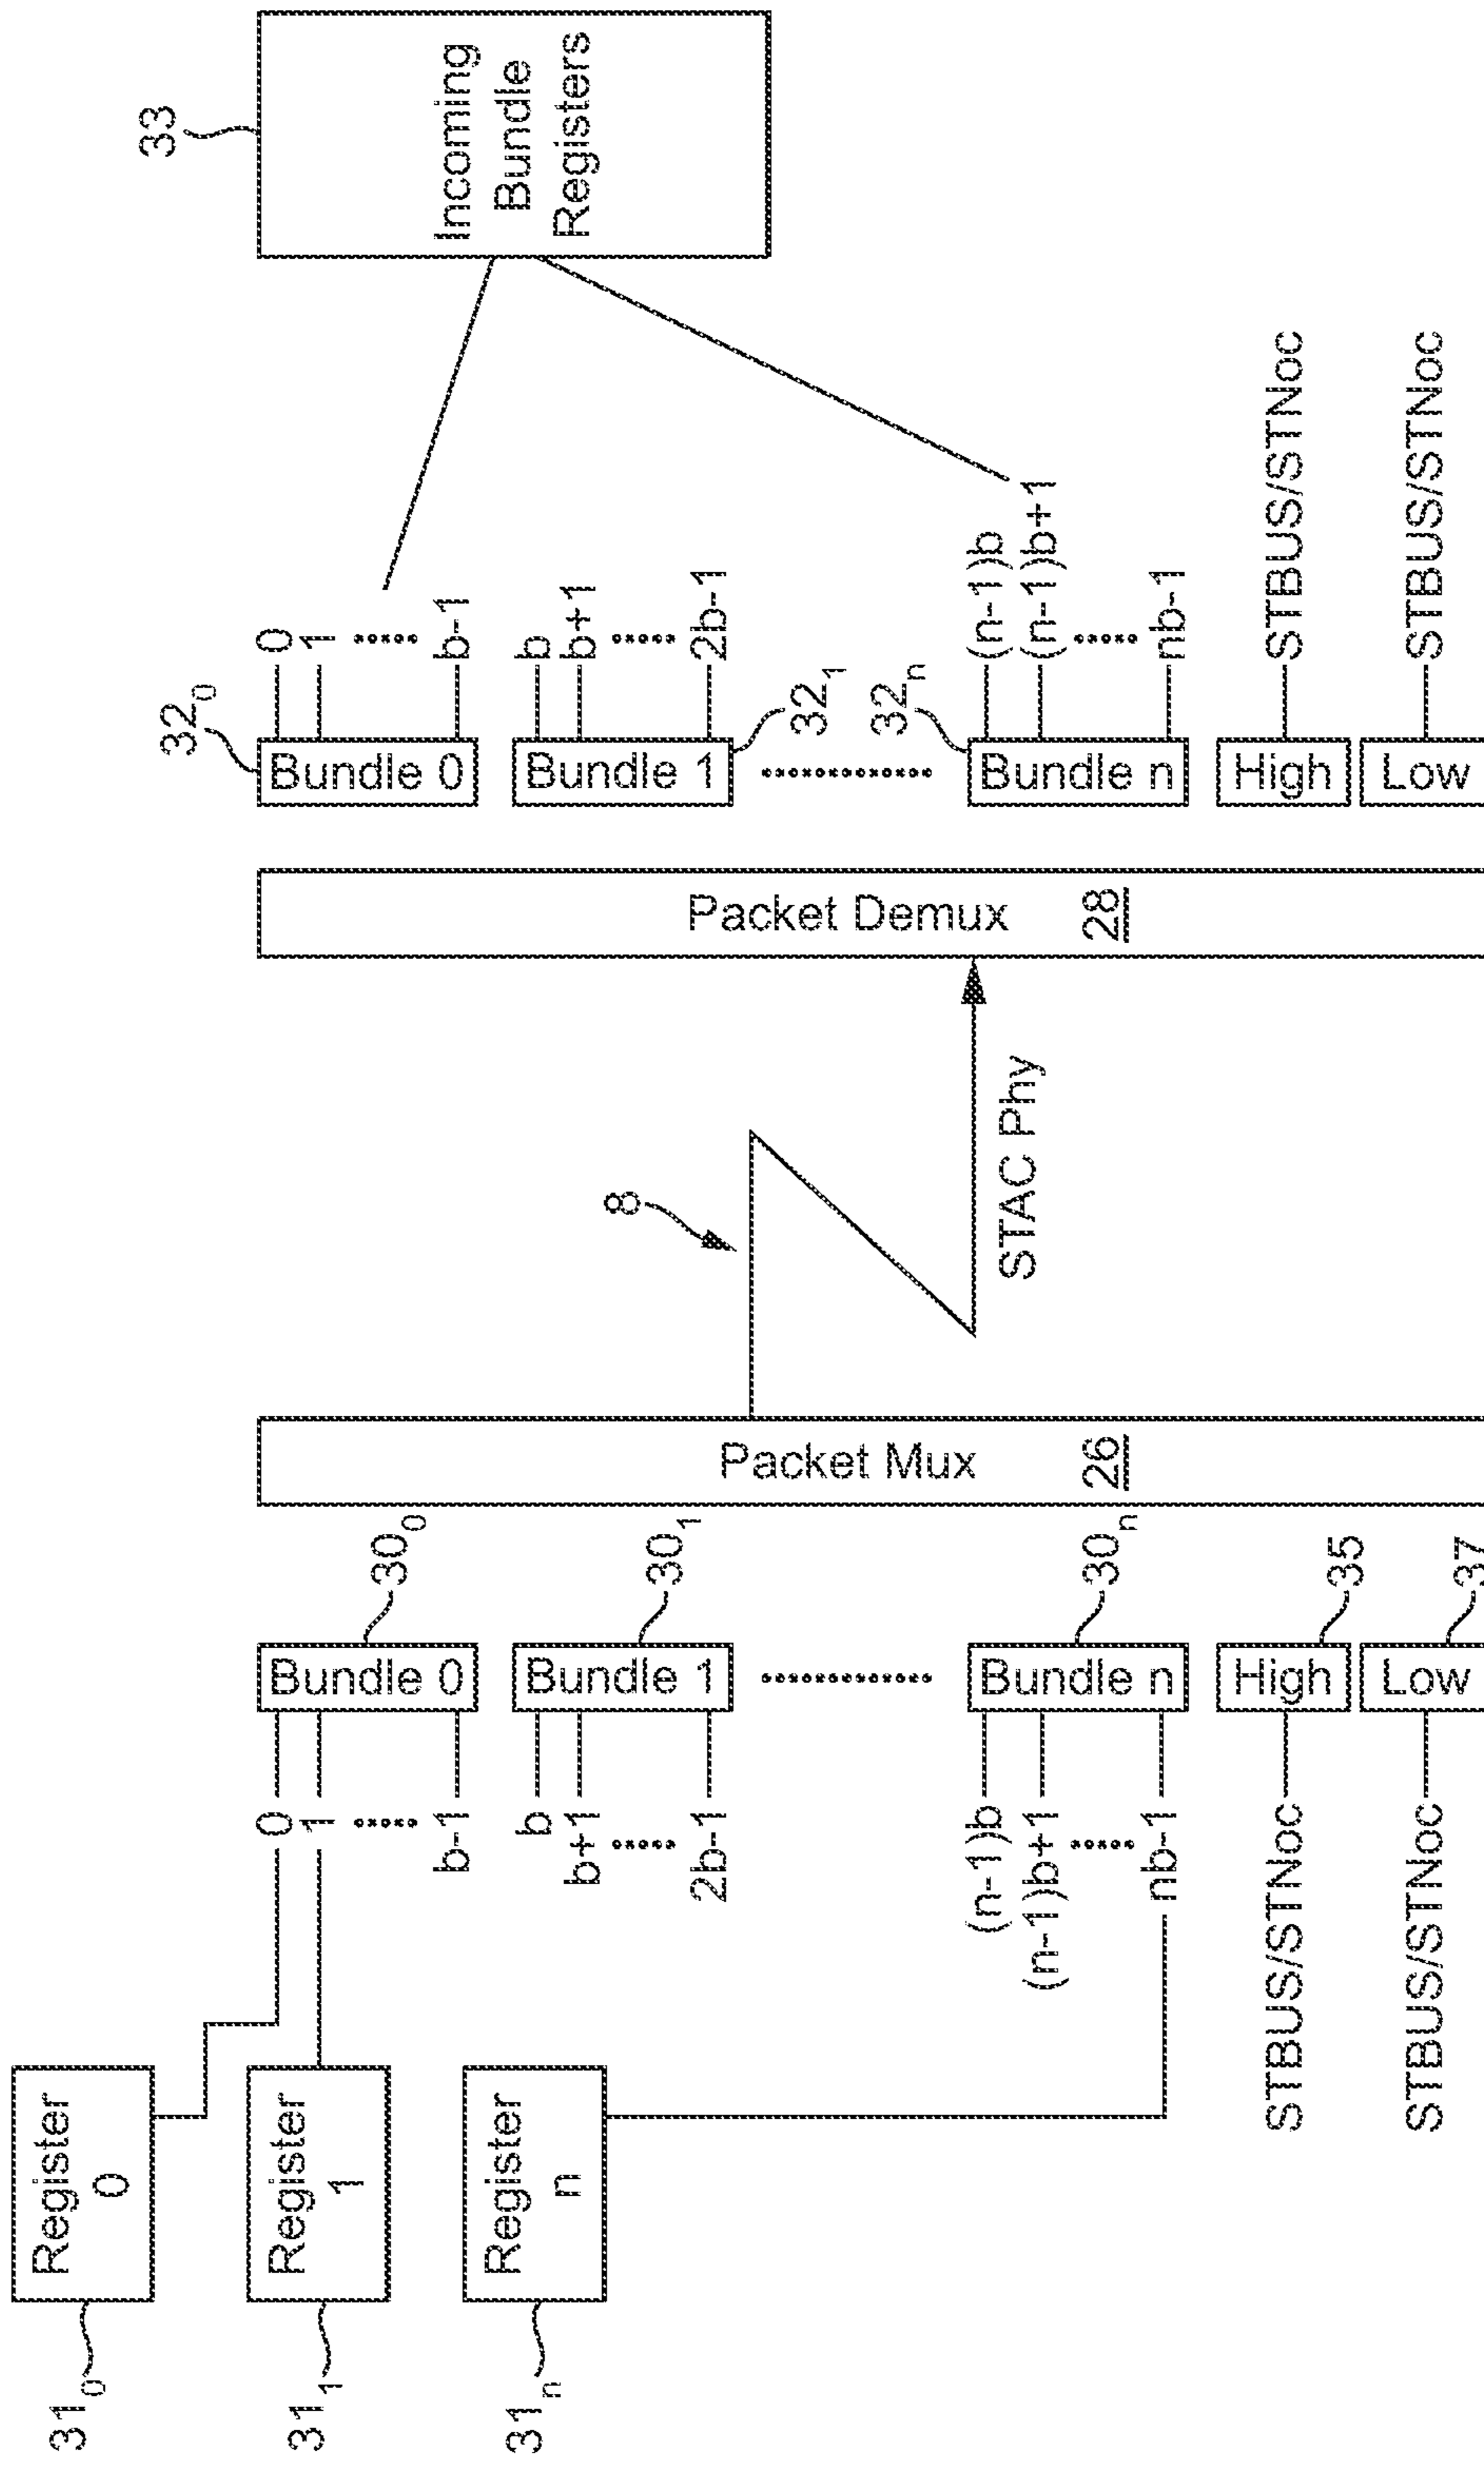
33

Incoming Bundle Registers

$32_0$
Bundle 0
0
1
b-1

Bundle 1
b
b+1
2b-1
$32_1$

$32_n$
Bundle n
(n-1)b
(n-1)b+1
nb-1

High
STBUS/STNoc

Low
STBUS/STNoc

Packet Demux 28

8

STAC Phy

Packet Mux 26

$30_0$
Bundle 0
0
1
b-1

$30_1$
Bundle 1
b
b+1
2b-1

$30_n$
Bundle n
(n-1)b
(n-1)b+1
nb-1

35
High
STBUS/STNoc

37
Low
STBUS/STNoc

Register 0
$31_0$

Register 1
$31_1$

Register n
$31_n$